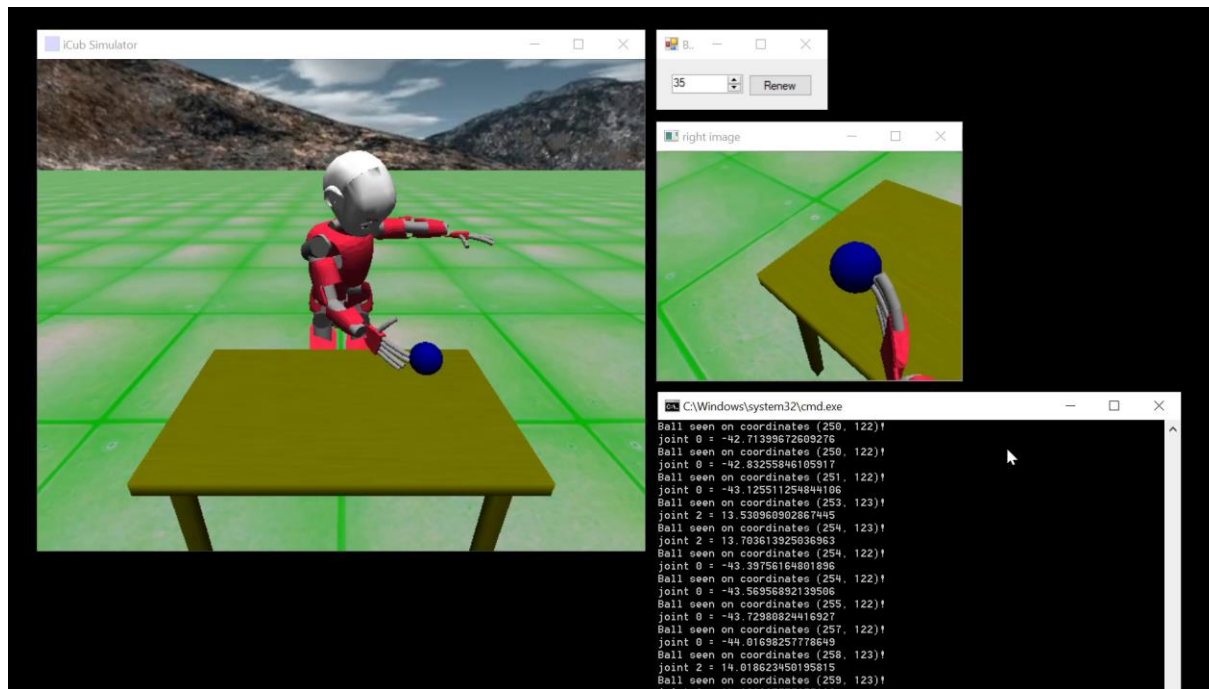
iCub Simulator

B..

35

Renew

right image

C:\Windows\system32\cmd.exe

Ball seen on coordinates (250, 122)!
joint 0 = -42.7139967260927б
Ball seen on coordinates (250, 122)!
joint 0 = -42.83255846105917
Ball seen on coordinates (251, 122)!
joint 0 = -43.125511254844106
Ball seen on coordinates (253, 123)!
joint 2 = 13.530960902867445
Ball seen on coordinates (254, 123)!
joint 2 = 13.703613925036963
Ball seen on coordinates (254, 122)!
joint 0 = -43.39756164801896
Ball seen on coordinates (254, 122)!
joint 0 = -43.56956892139506
Ball seen on coordinates (255, 122)!
joint 0 = -43.72988824416927
Ball seen on coordinates (257, 122)!
joint 0 = -44.01698257778649
Ball seen on coordinates (258, 123)!
joint 2 = 14.018623450195815
Ball seen on coordinates (259, 123)!